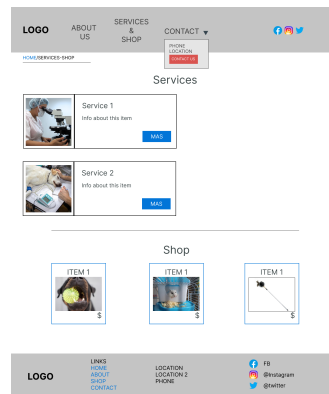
LOGO

ABOUT US

SERVICES & SHOP

CONTACT ▼

PHONE
LOCATION
CONTACT US

HOME/SERVICES-SHOP

Services

Service 1
Info about this item
MAS

Service 2
Info about this item
MAS

Shop

ITEM 1
$

ITEM 1
$

ITEM 1
$

LOGO

LINKS
HOME
ABOUT
SHOP
CONTACT

LOCATION
LOCATION 2
PHONE

FB
@Instagram
@twitter